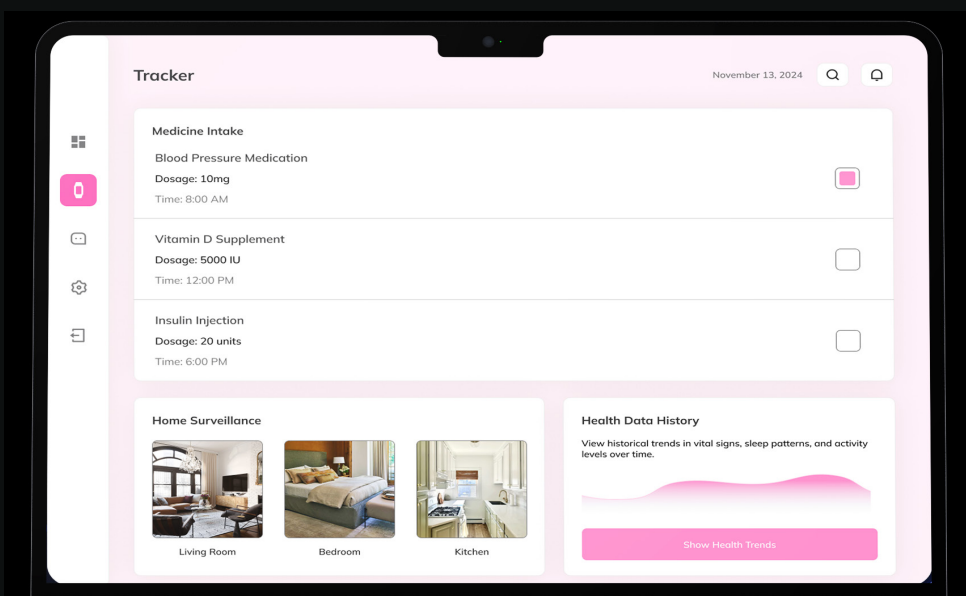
Tracker

November 13, 2024

Medicine Intake

Blood Pressure Medication
Dosage: 10mg
Time: 8:00 AM

Vitamin D Supplement
Dosage: 5000 IU
Time: 12:00 PM

Insulin Injection
Dosage: 20 units
Time: 6:00 PM

Home Surveillance

Living Room

Bedroom

Kitchen

Health Data History

View historical trends in vital signs, sleep patterns, and activity levels over time.

Show Health Trends